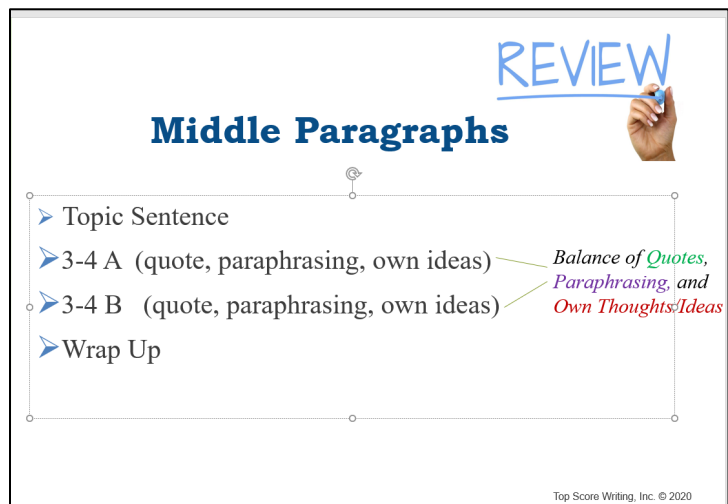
REVIEW

Middle Paragraphs

Topic Sentence

3-4 A (quote, paraphrasing, own ideas)

3-4 B (quote, paraphrasing, own ideas)

Wrap Up

Balance of Quotes, Paraphrasing, and Own Thoughts/Ideas

Top Score Writing, Inc. © 2020